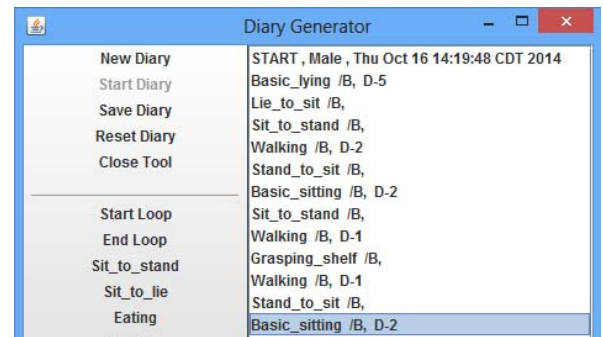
Diary Generator

New Diary
Start Diary
Save Diary
Reset Diary
Close Tool

Start Loop
End Loop
Sit_to_stand
Sit_to_lie
Eating

START , Male , Thu Oct 16 14:19:48 CDT 2014
Basic_lying /B, D-5
Lie_to_sit /B,
Sit_to_stand /B,
Walking /B, D-2
Stand_to_sit /B,
Basic_sitting /B, D-2
Sit_to_stand /B,
Walking /B, D-1
Grasping_shelf /B,
Walking /B, D-1
Stand_to_sit /B,
Basic_sitting /B, D-2